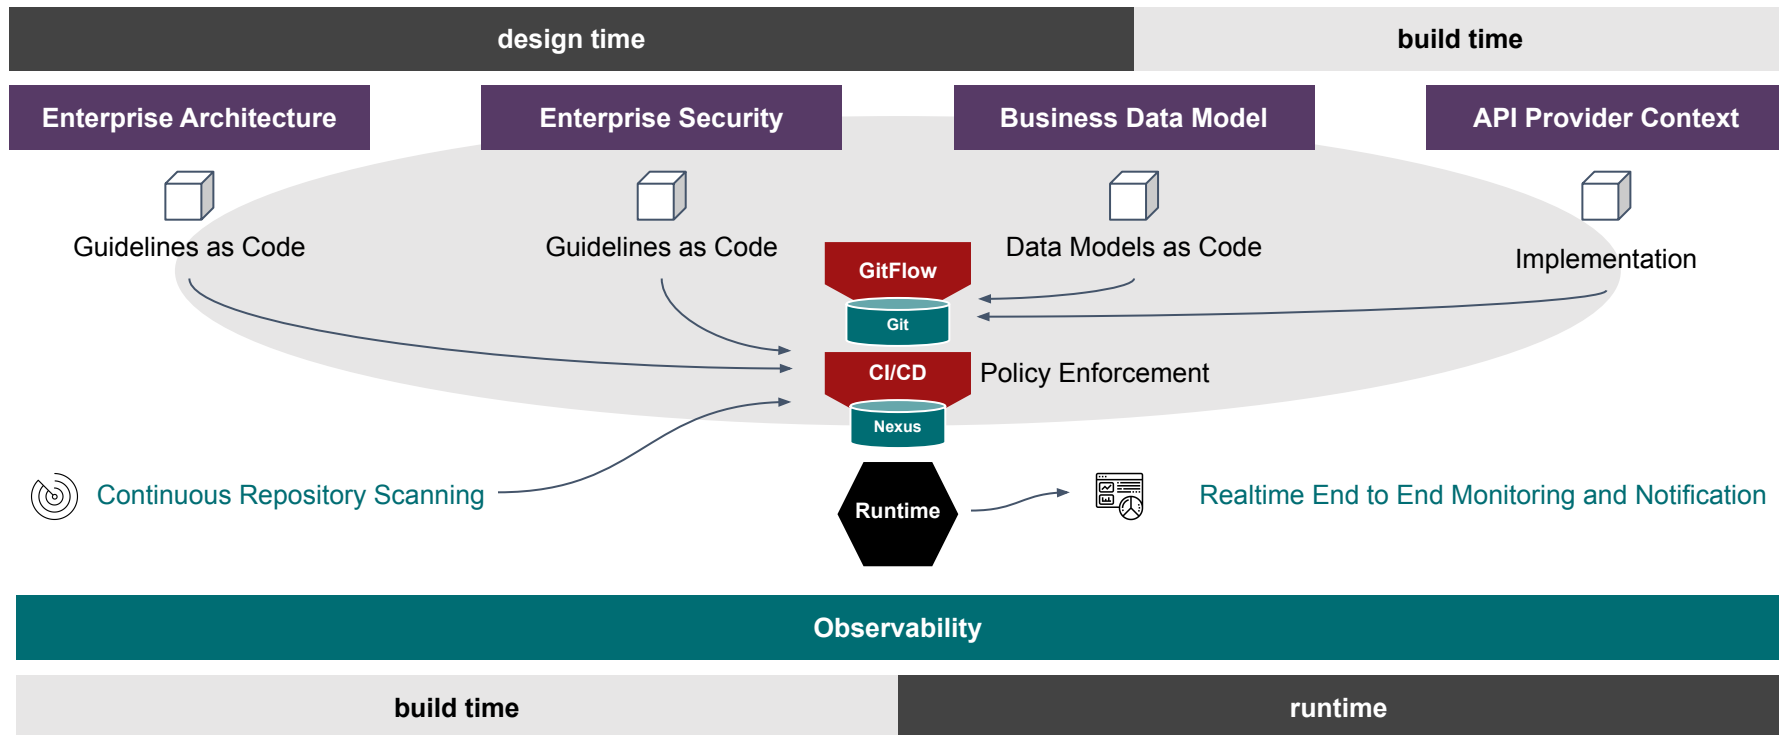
design time

build time

Enterprise Architecture

Enterprise Security

Business Data Model

API Provider Context

Guidelines as Code

Guidelines as Code

Data Models as Code

Implementation

GitFlow

Git

CI/CD

Policy Enforcement

Nexus

Continuous Repository Scanning

Runtime

Realtime End to End Monitoring and Notification

Observability

build time

runtime